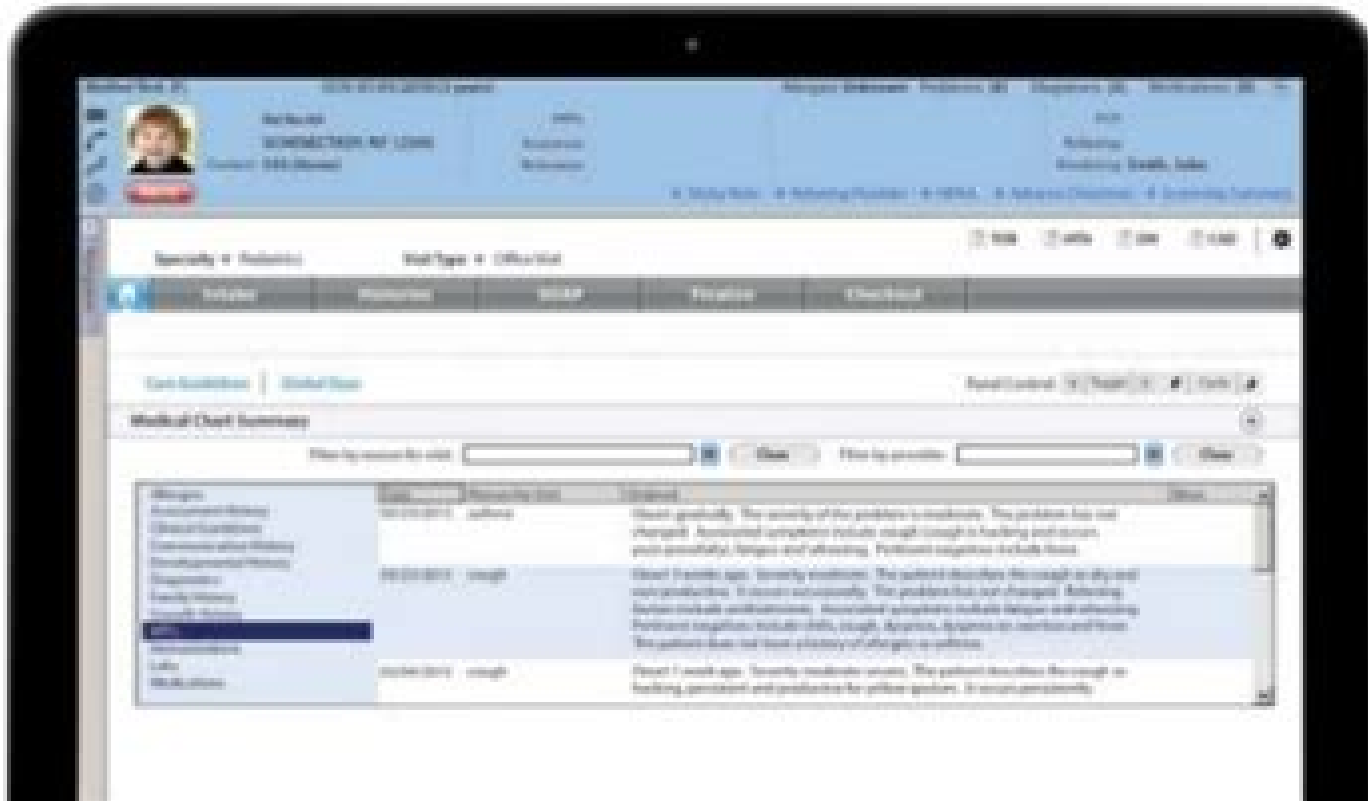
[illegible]

Specialty ▾ Pediatrics    Visit Type ▾ Office Visit

Intake    Histories    SOAP    Finalize    Checkout

Care Guidelines | Global Days

Medical Chart Summary

Filter by reason for visit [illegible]    Clear    Filter by provider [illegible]    Clear

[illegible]